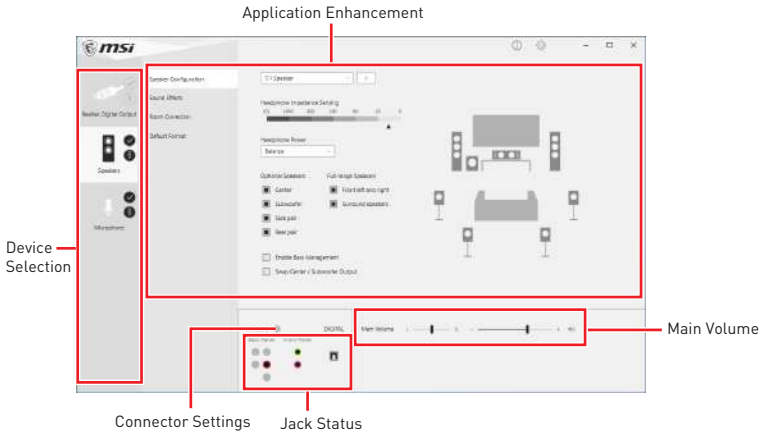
Application Enhancement

msi

Realtek Digital Output

Speakers

Microphone

Speaker Configuration

Sound Effects

Room Correction

Default Format

7.1 Speaker

Headphone Impedance Setting

Headphone Power

Balance

Optional Speakers

Center

Subwoofer

Side pair

Rear pair

Full-range Speakers

Front left and right

Surround speakers

Enable Bass Management

Swap Center / Subwoofer Output

DIGITAL

Main Volume

Back Panel

Front Panel

Device Selection

Main Volume

Connector Settings

Jack Status